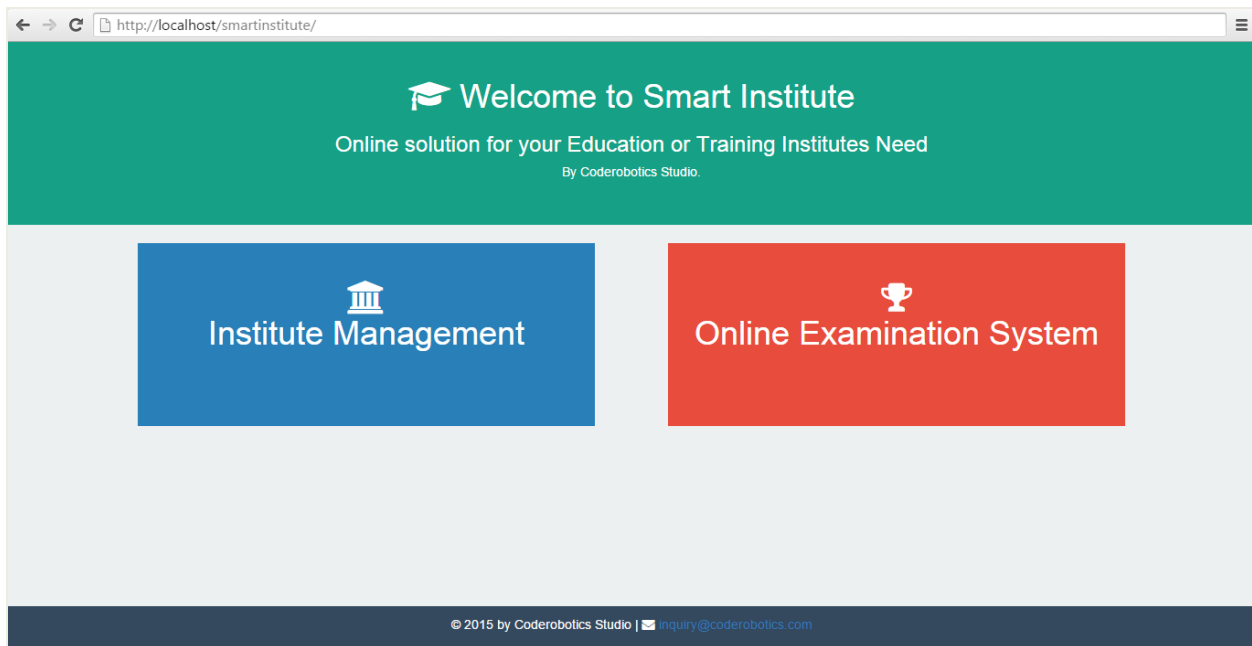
http://localhost/smartinstitute/

Welcome to Smart Institute

Online solution for your Education or Training Institutes Need

By Coderobotics Studio.

Institute Management

Online Examination System

© 2015 by Coderobotics Studio | inquiry@coderobotics.com